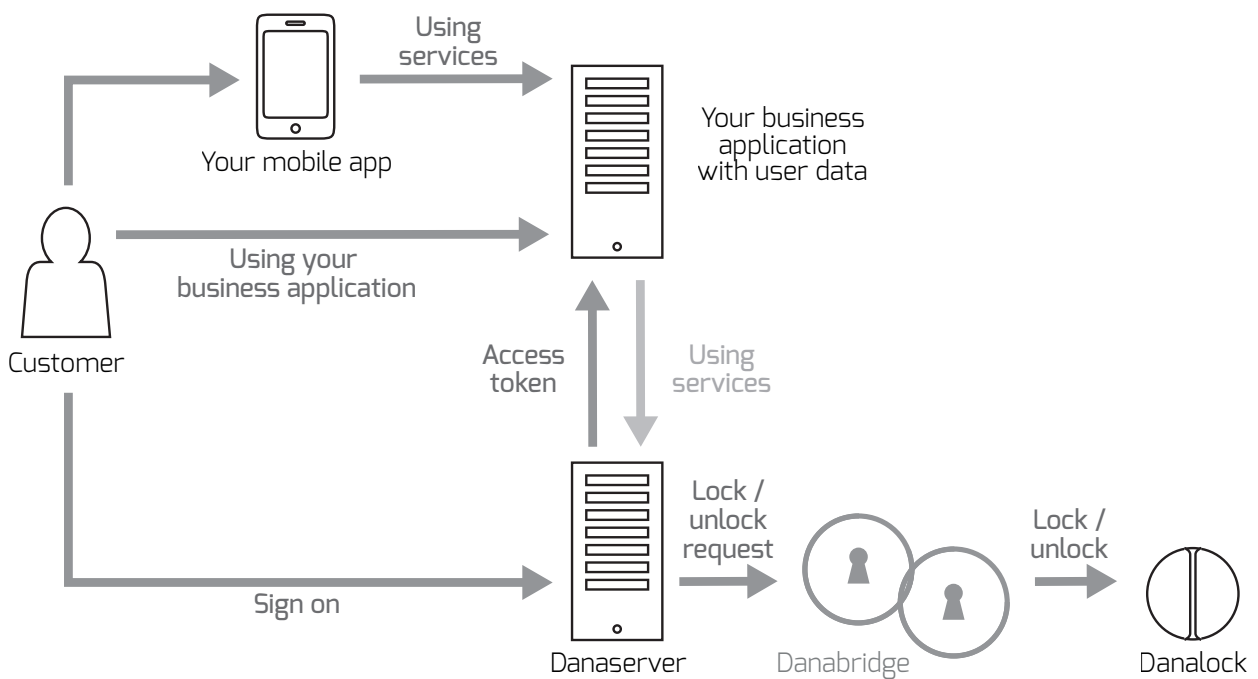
Using services

Your mobile app

Your business application with user data

Using your business application

Customer

Access token

Using services

Lock / unlock request

Lock / unlock

Sign on

Danaserver

Danabridge

Danalock